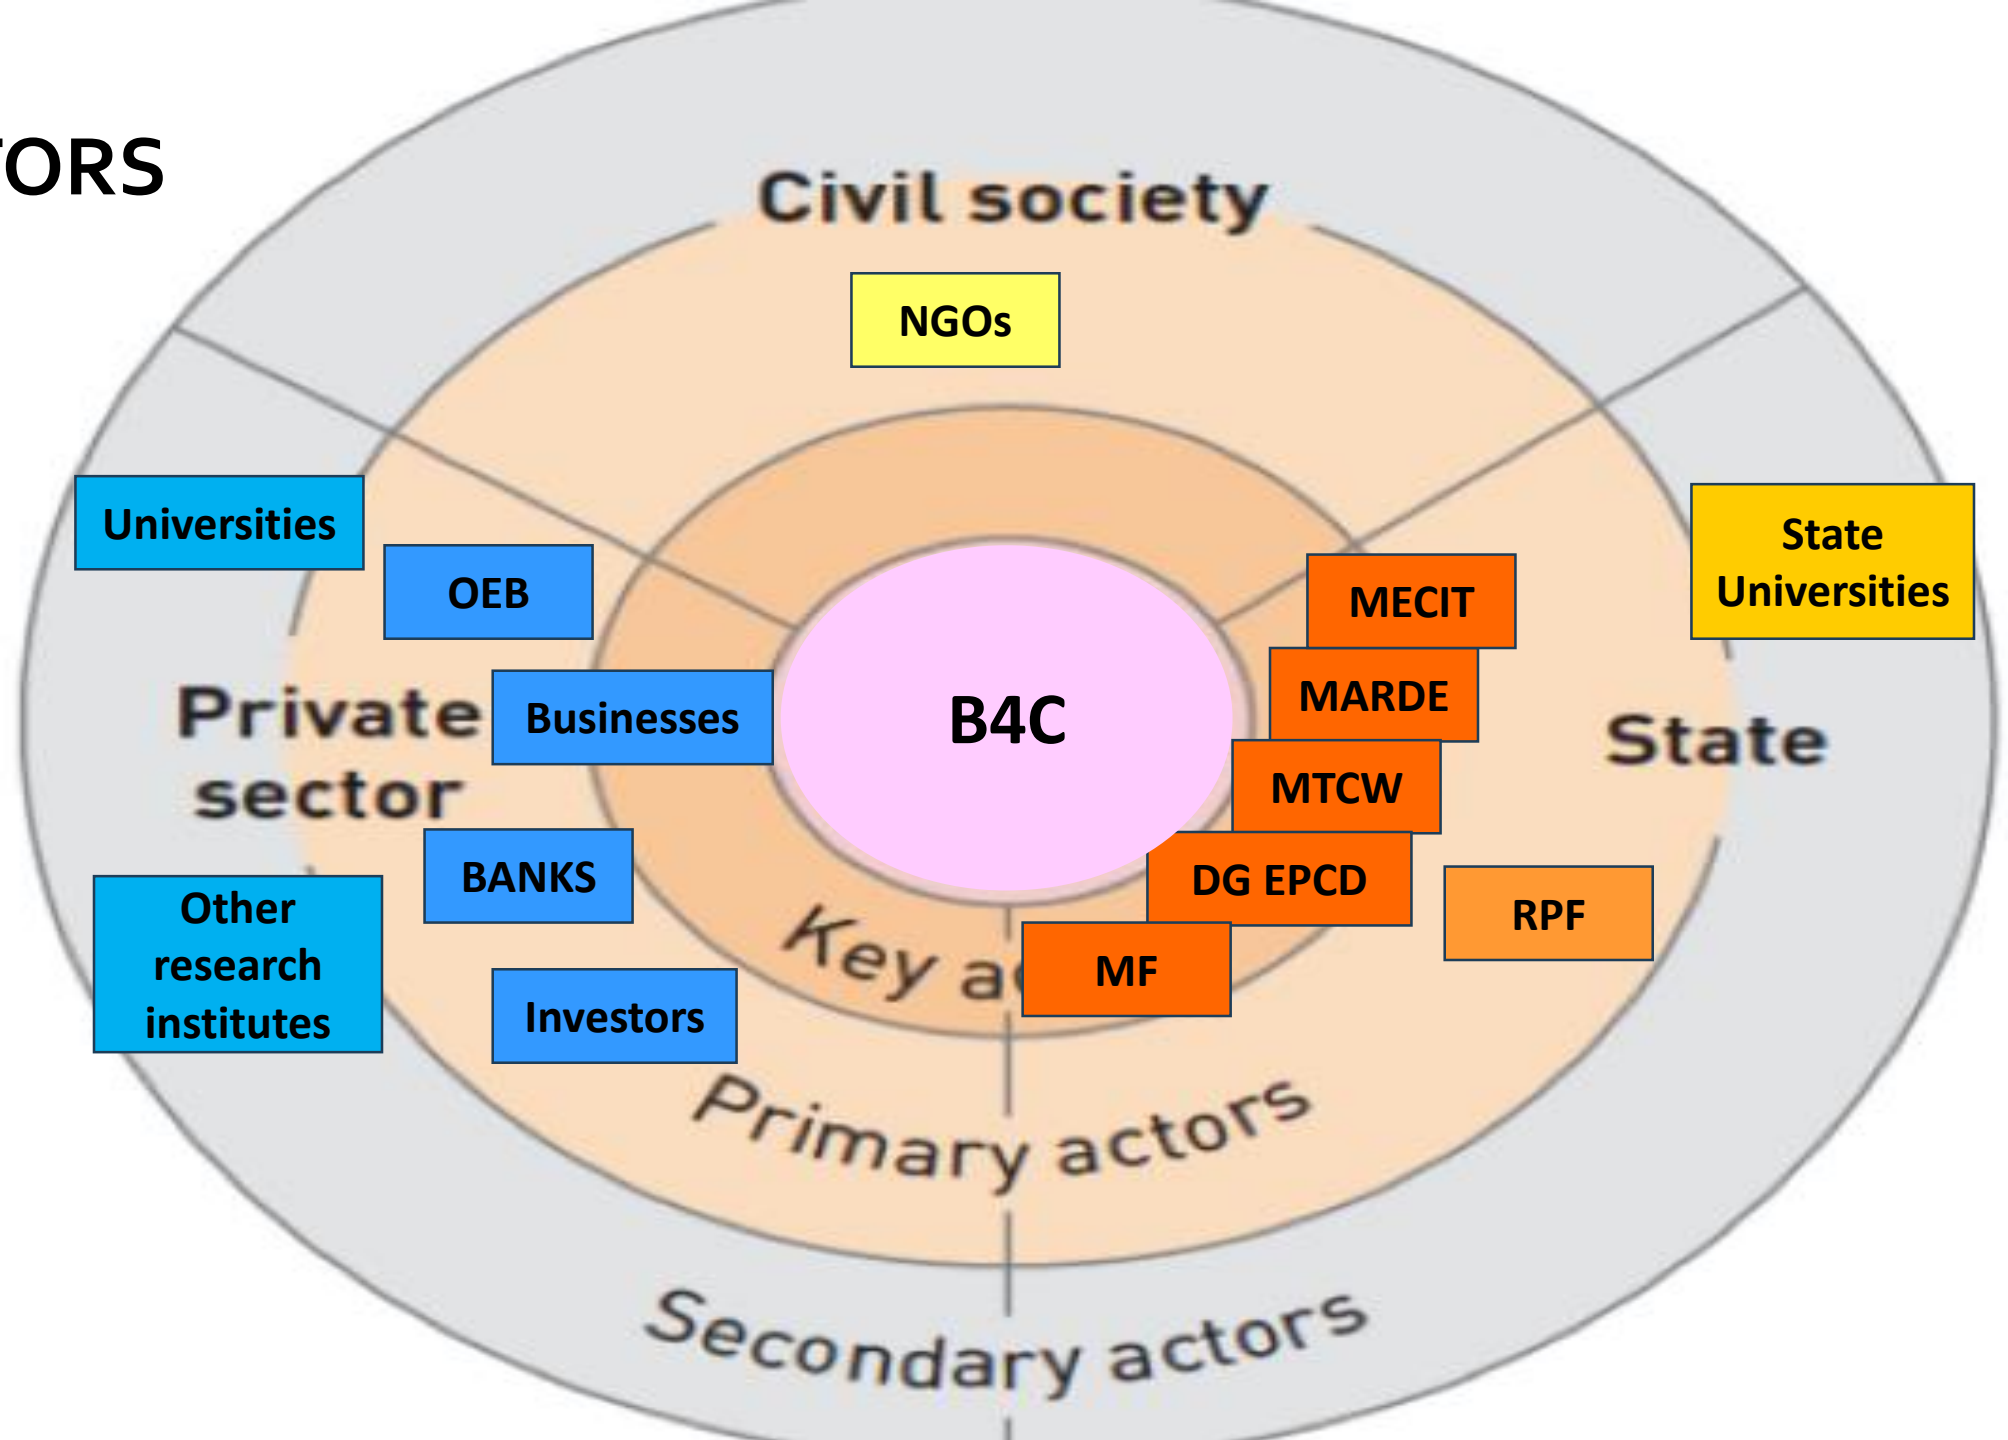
ORS

Civil society

NGOs

Universities

OEB

Private sector

Businesses

B4C

MECIT

MARDE

MTCW

DG EPCD

MF

State Universities

State

RPF

BANKS

Other research institutes

Investors

Key a

Primary actors

Secondary actors